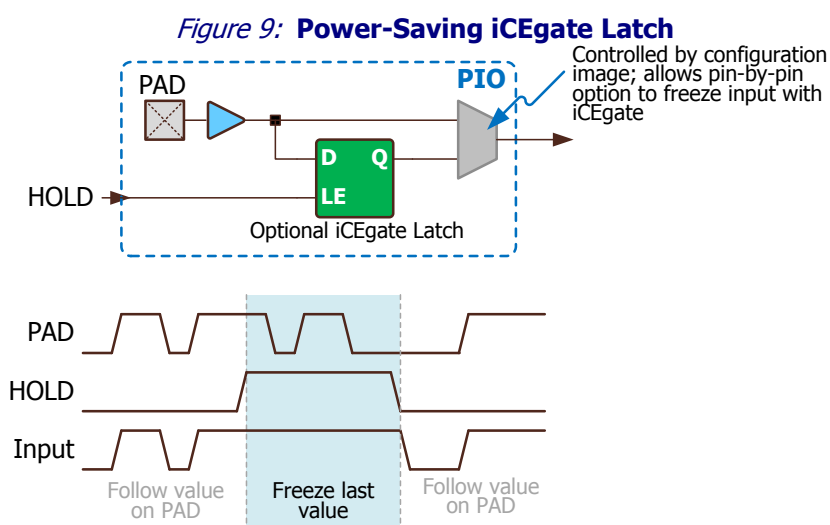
Figure 9: Power-Saving iCEgate Latch

Controlled by configuration image; allows pin-by-pin option to freeze input with iCEgate

PAD

PIO

D

Q

HOLD

LE

Optional iCEgate Latch

PAD

HOLD

Input

Follow value on PAD

Freeze last value

Follow value on PAD